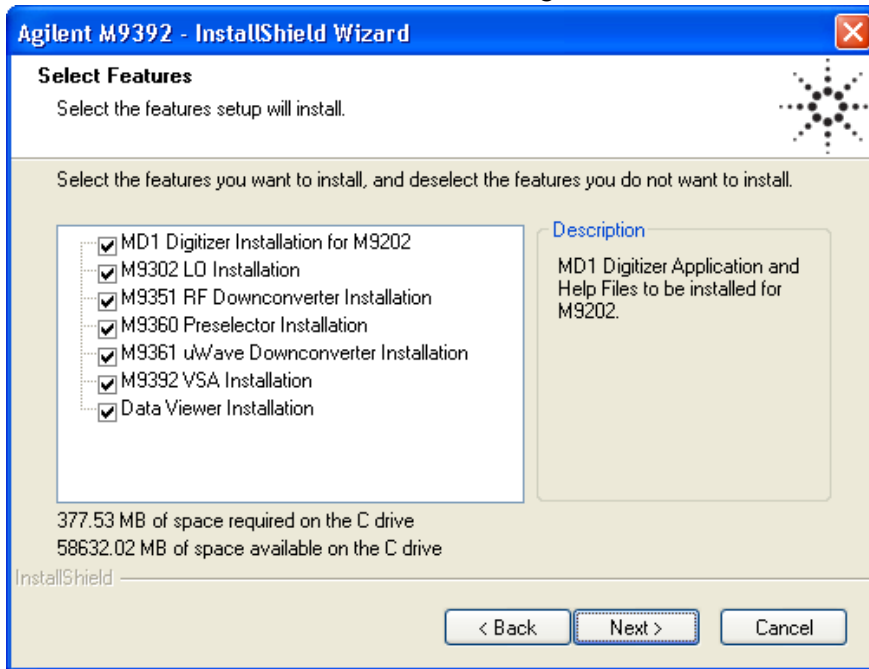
Agilent M9392 - InstallShield Wizard

Select Features

Select the features setup will install.

Select the features you want to install, and deselect the features you do not want to install.

MD1 Digitizer Installation for M9202
M9302 LO Installation
M9351 RF Downconverter Installation
M9360 Preselector Installation
M9361 uWave Downconverter Installation
M9392 VSA Installation
Data Viewer Installation

Description

MD1 Digitizer Application and Help Files to be installed for M9202.

377.53 MB of space required on the C drive
58632.02 MB of space available on the C drive

InstallShield

< Back
Next >
Cancel